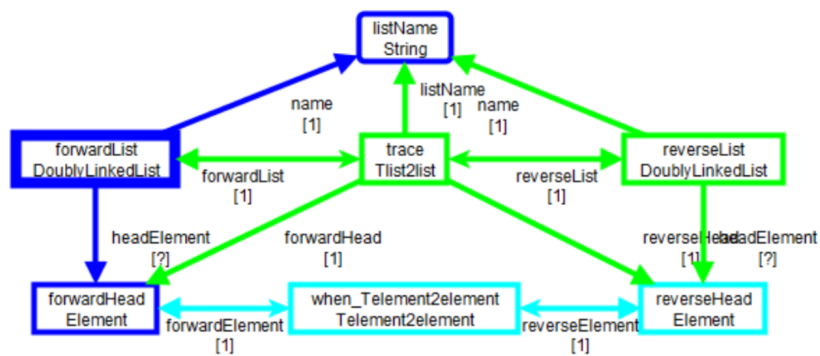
listName
String

name
[1]

listName
[1]

name
[1]

forwardList
DoublyLinkedList

trace
Tlist2list

reverseList
DoublyLinkedList

forwardList
[1]

reverseList
[1]

headElement
[?]

forwardHead
[1]

reverseHead
[1]

headElement
[?]

forwardHead
Element

when_Telement2element
Telement2element

reverseHead
Element

forwardElement
[1]

reverseElement
[1]